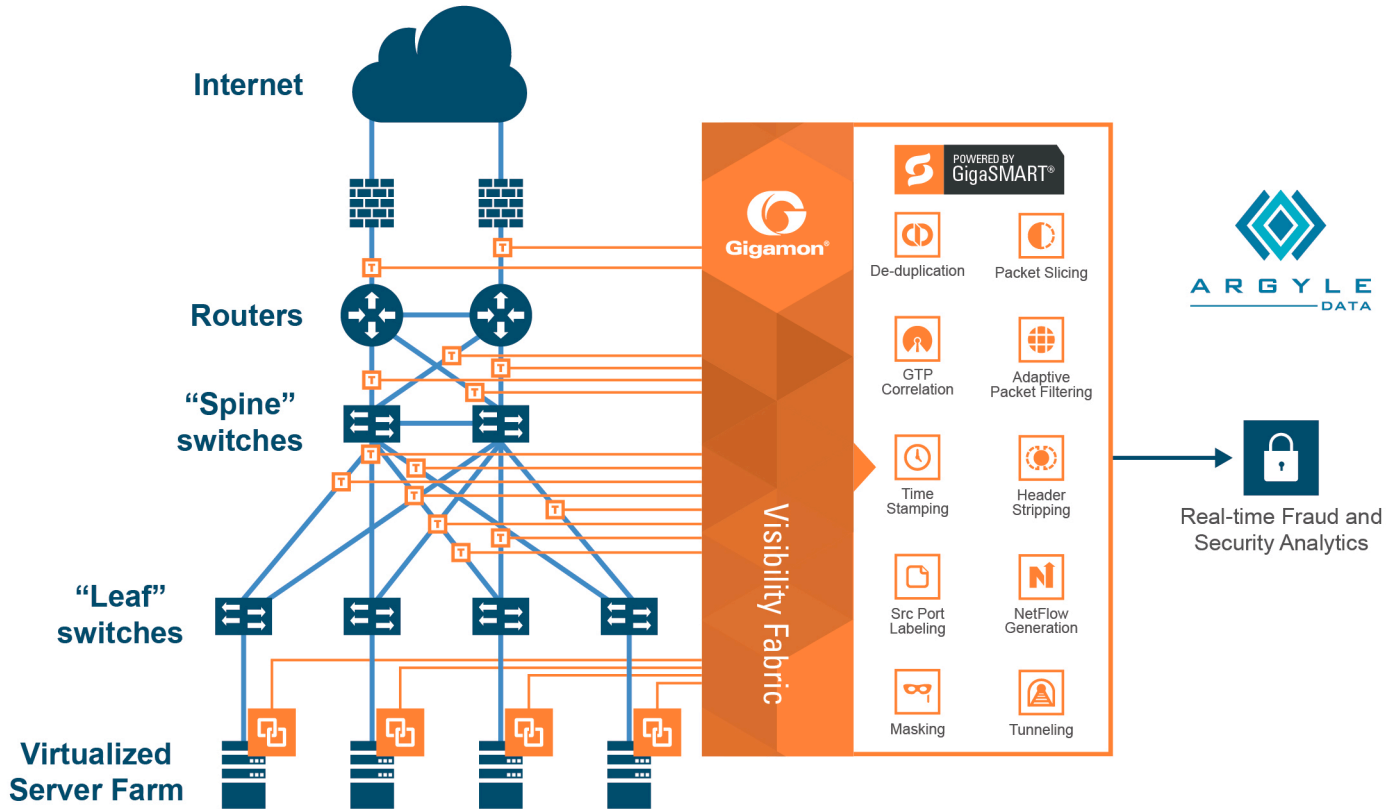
Internet

Routers

“Spine” switches

“Leaf” switches

Virtualized Server Farm

Gigamon®

Visibility Fabric

POWERED BY GigaSMART®

De-duplication

Packet Slicing

GTP Correlation

Adaptive Packet Filtering

Time Stamping

Header Stripping

Src Port Labeling

NetFlow Generation

Masking

Tunneling

ARGYLE DATA

Real-time Fraud and Security Analytics